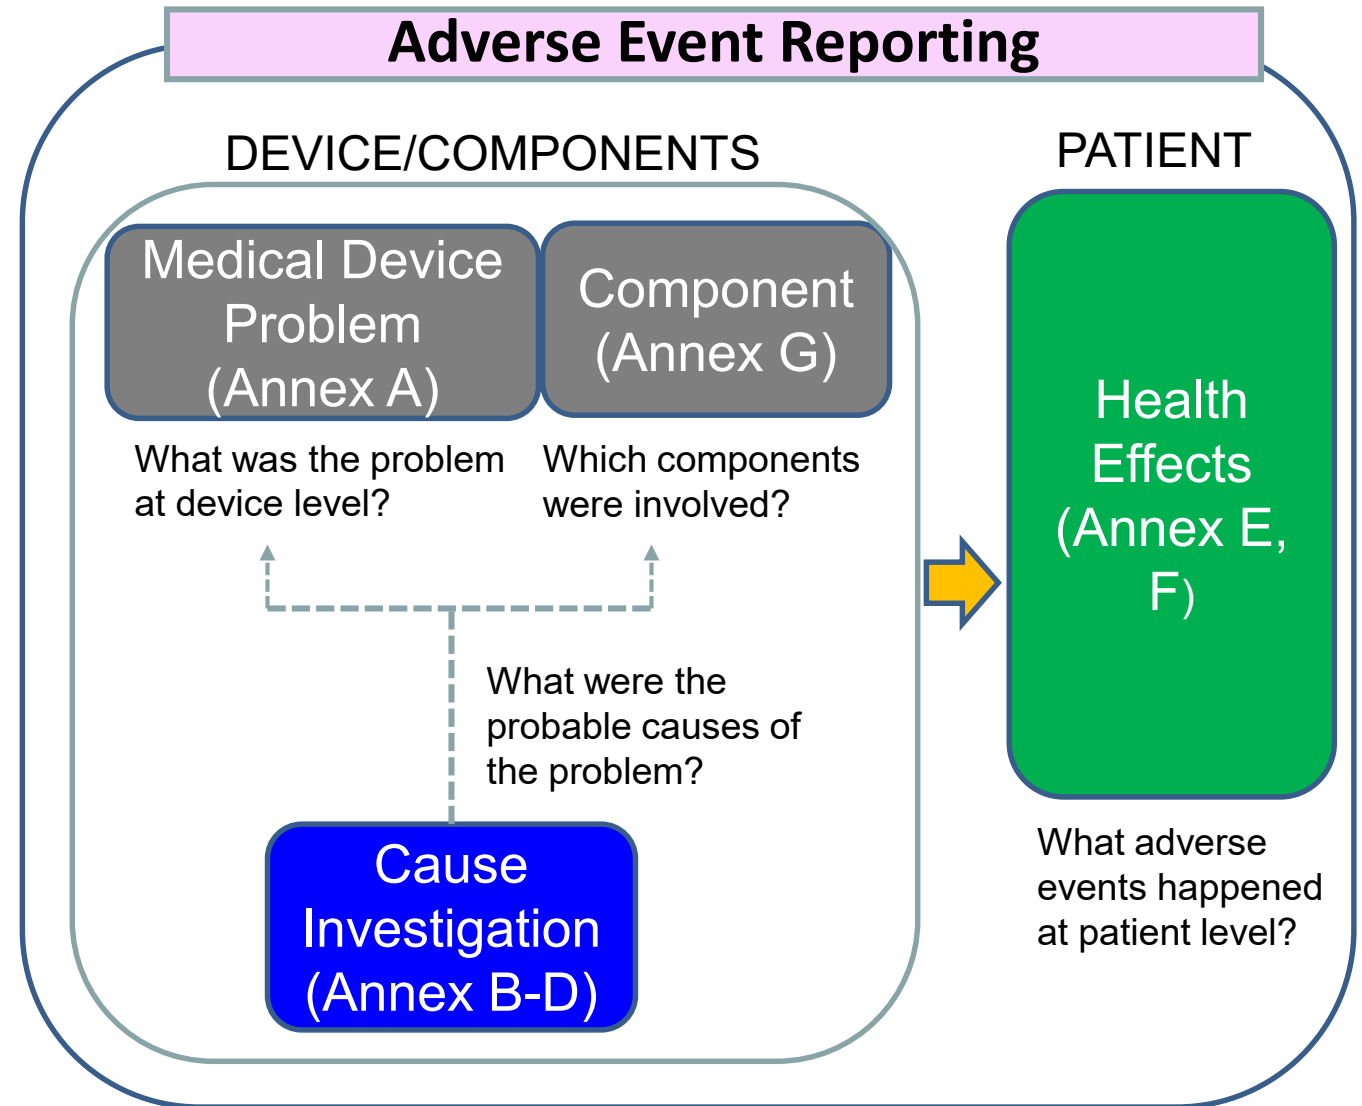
Adverse Event Reporting

DEVICE/COMPONENTS

PATIENT

Medical Device Problem (Annex A)

Component (Annex G)

What was the problem at device level?

Which components were involved?

What were the probable causes of the problem?

Cause Investigation (Annex B-D)

Health Effects (Annex E, F)

What adverse events happened at patient level?